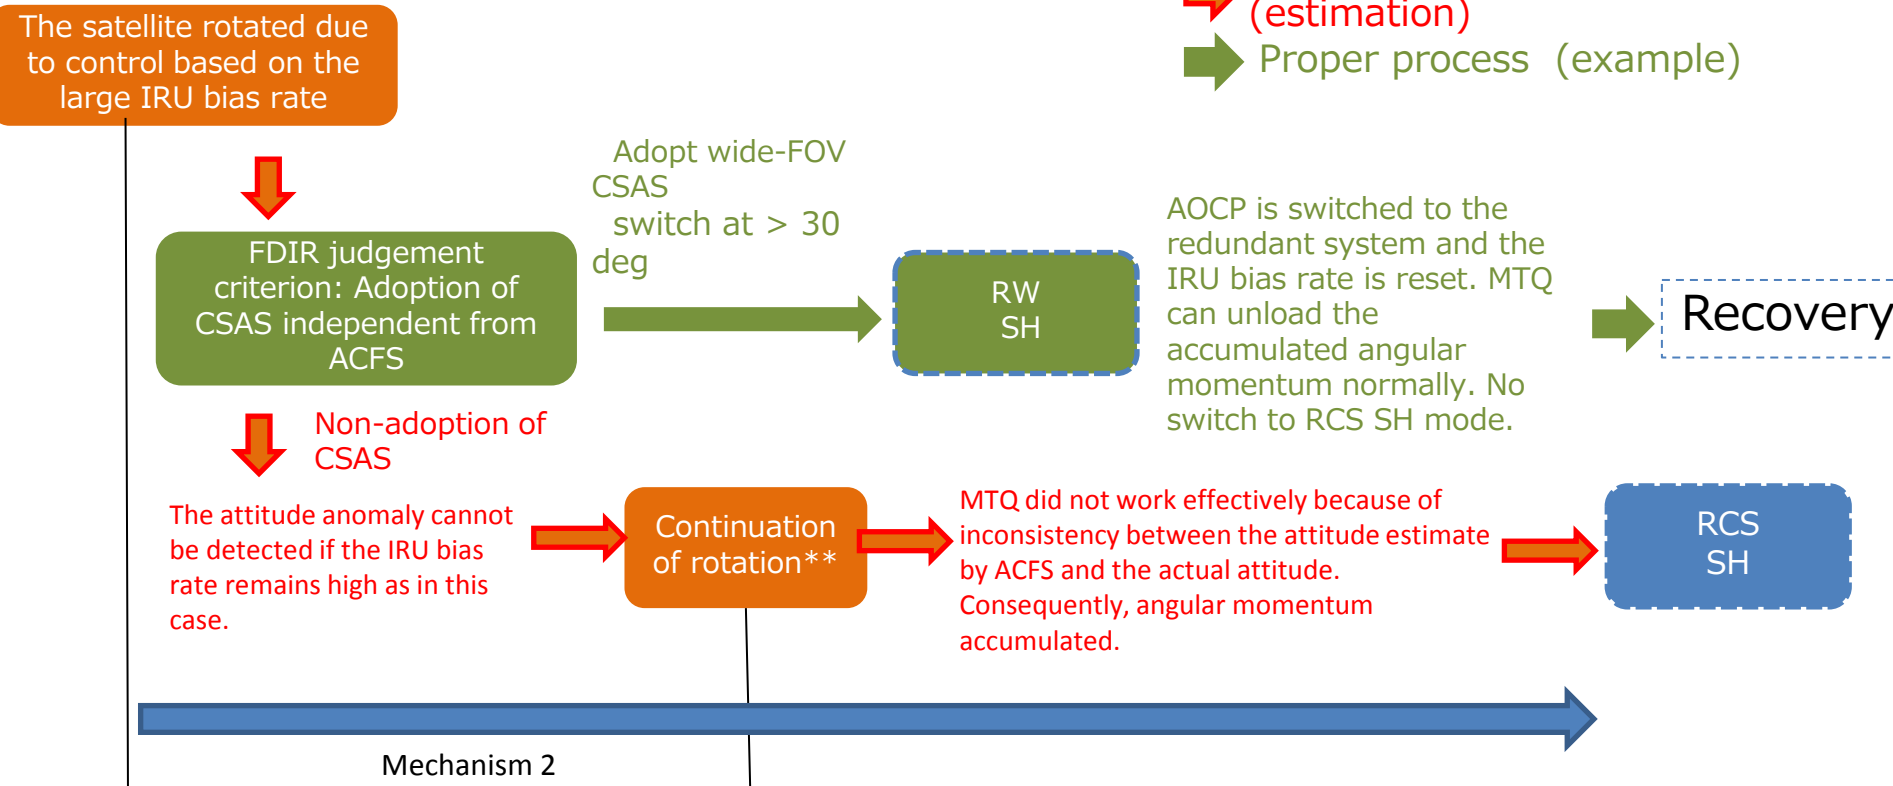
(estimation)

Proper process (example)

The satellite rotated due to control based on the large IRU bias rate

FDIR judgement criterion: Adoption of CSAS independent from ACFS

Adopt wide-FOV CSAS switch at > 30 deg

RW SH

AOCP is switched to the redundant system and the IRU bias rate is reset. MTQ can unload the accumulated angular momentum normally. No switch to RCS SH mode.

Recovery

Non-adoption of CSAS

The attitude anomaly cannot be detected if the IRU bias rate remains high as in this case.

Continuation of rotation**

MTQ did not work effectively because of inconsistency between the attitude estimate by ACFS and the actual attitude. Consequently, angular momentum accumulated.

RCS SH

Mechanism 2